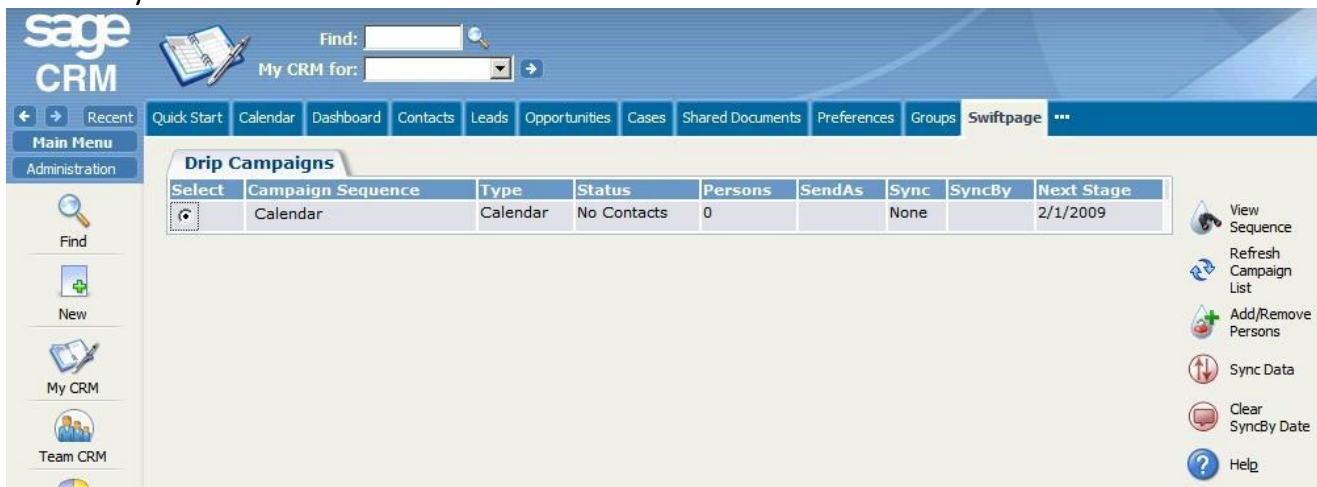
sage CRM

Find:
My CRM for:

Recent

Quick Start | Calendar | Dashboard | Contacts | Leads | Opportunities | Cases | Shared Documents | Preferences | Groups | Swiftpage | ···

Main Menu
Administration

Find
New
My CRM
Team CRM

Drip Campaigns

| Select | Campaign Sequence | Type | Status | Persons | SendAs | Sync | SyncBy | Next Stage |
|---|---|---|---|---|---|---|---|---|
| | Calendar | Calendar | No Contacts | 0 | | None | | 2/1/2009 |

View Sequence
Refresh Campaign List
Add/Remove Persons
Sync Data
Clear SyncBy Date
Help